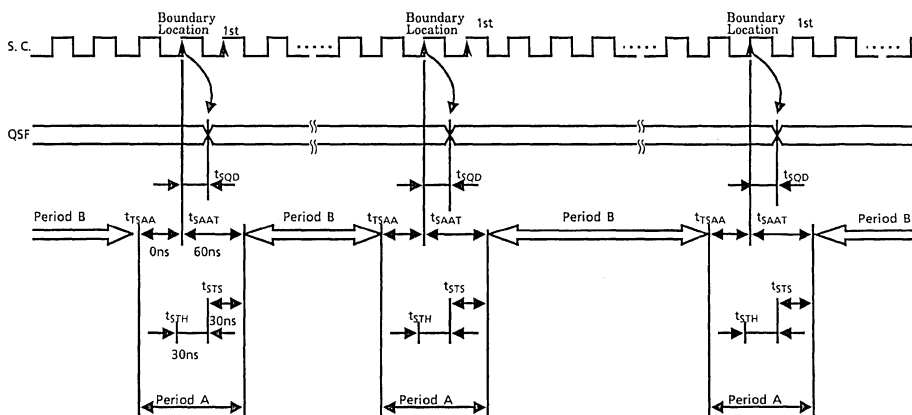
Boundary Location 1st
Boundary Location 1st
Boundary Location 1st
S. C.
QSF
$t_{SQD}$
$t_{SQD}$
$t_{SQD}$
Period B
$t_{TSAA}$
$t_{SAAT}$
Period B
$t_{TSAA}$
$t_{SAAT}$
Period B
$t_{TSAA}$
$t_{SAAT}$
Period B
0ns
60ns
$t_{STS}$
30ns
$t_{STH}$
30ns
$t_{STS}$
$t_{STH}$
$t_{STS}$
$t_{STH}$
Period A
Period A
Period A